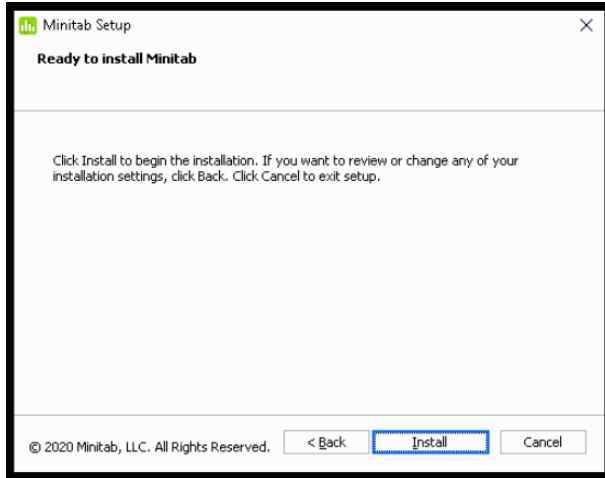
Minitab Setup

Ready to install Minitab

Click Install to begin the installation. If you want to review or change any of your installation settings, click Back. Click Cancel to exit setup.

© 2020 Minitab, LLC. All Rights Reserved.

< Back

Install

Cancel